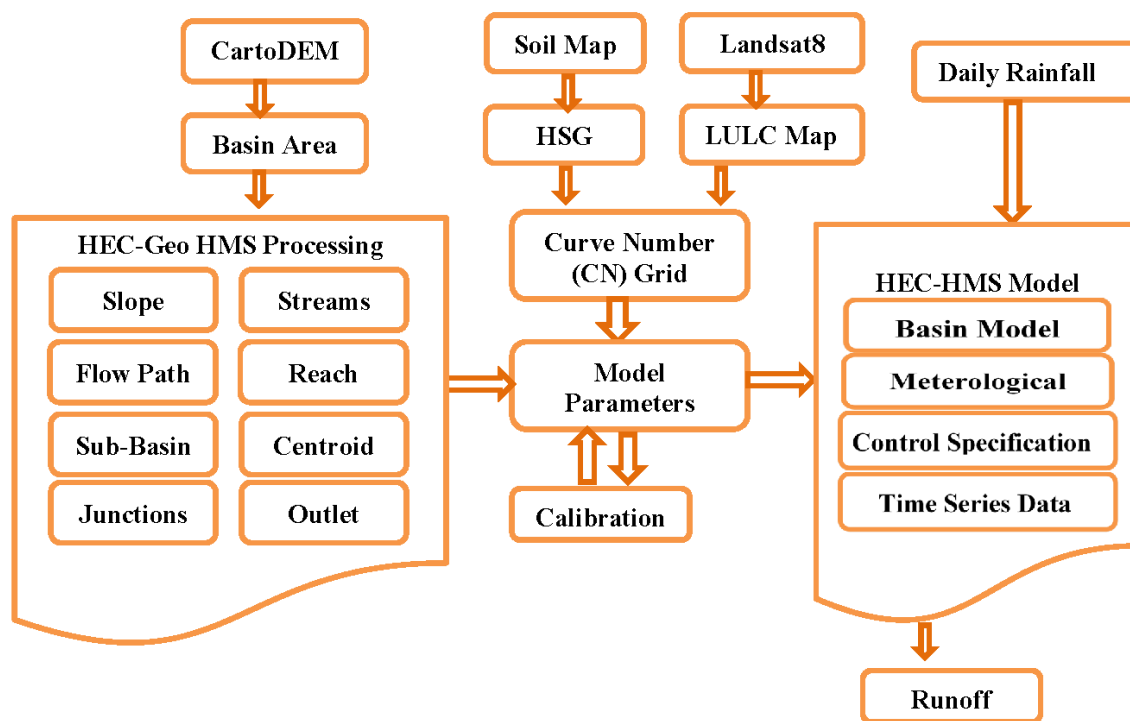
CartoDEM

Basin Area

Soil Map

HSG

Landsat8

LULC Map

Daily Rainfall

HEC-Geo HMS Processing

Slope

Streams

Flow Path

Reach

Sub-Basin

Centroid

Junctions

Outlet

Curve Number (CN) Grid

Model Parameters

Calibration

HEC-HMS Model

Basin Model

Meterological

Control Specification

Time Series Data

Runoff